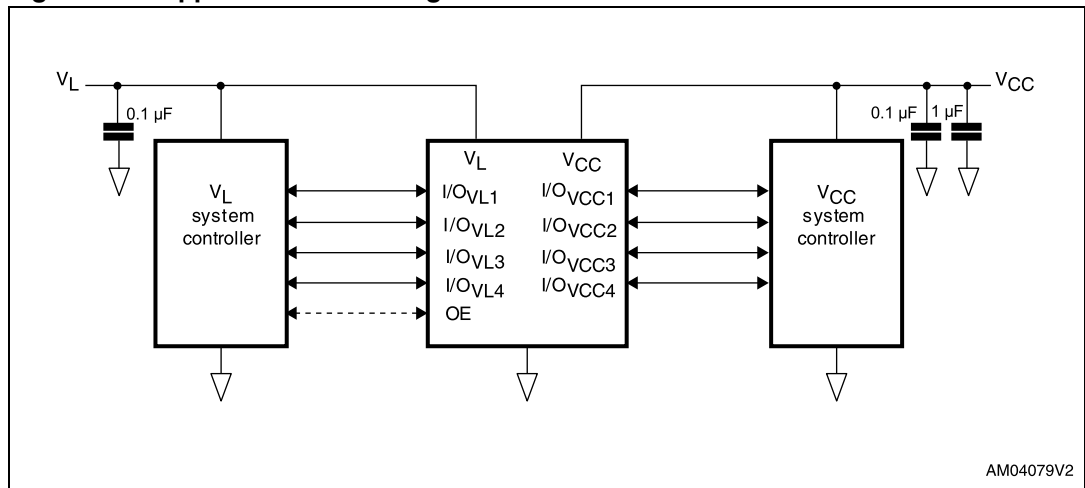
$V_L$

0.1 µF

$V_L$
system
controller

$V_L$

$V_{CC}$

$I/O_{VL1}$

$I/O_{VL2}$

$I/O_{VL3}$

$I/O_{VL4}$

OE

$I/O_{VCC1}$

$I/O_{VCC2}$

$I/O_{VCC3}$

$I/O_{VCC4}$

$V_{CC}$
system
controller

0.1 µF

1 µF

$V_{CC}$

AM04079V2